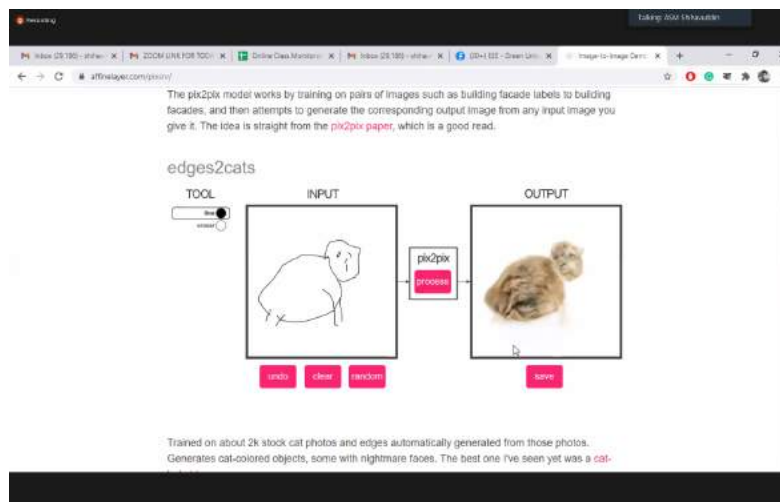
Recording

Talking: ASM Shihauddin

Inbox (29,180) - shihe... ×   ZOOM LINK FOR TOD... ×   Online Class Monitorin... ×   Inbox (29,180) - shihe... ×   (20+) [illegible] - Green Univ... ×   Image-to-Image Demo ×   +

affinelayer.com/pixsrv/

The pix2pix model works by training on pairs of images such as building facade labels to building facades, and then attempts to generate the corresponding output image from any input image you give it. The idea is straight from the pix2pix paper, which is a good read.

edges2cats

TOOL

line

eraser

INPUT

pix2pix

process

OUTPUT

undo   clear   random

save

Trained on about 2k stock cat photos and edges automatically generated from those photos. Generates cat-colored objects, some with nightmare faces. The best one I've seen yet was a cat-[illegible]